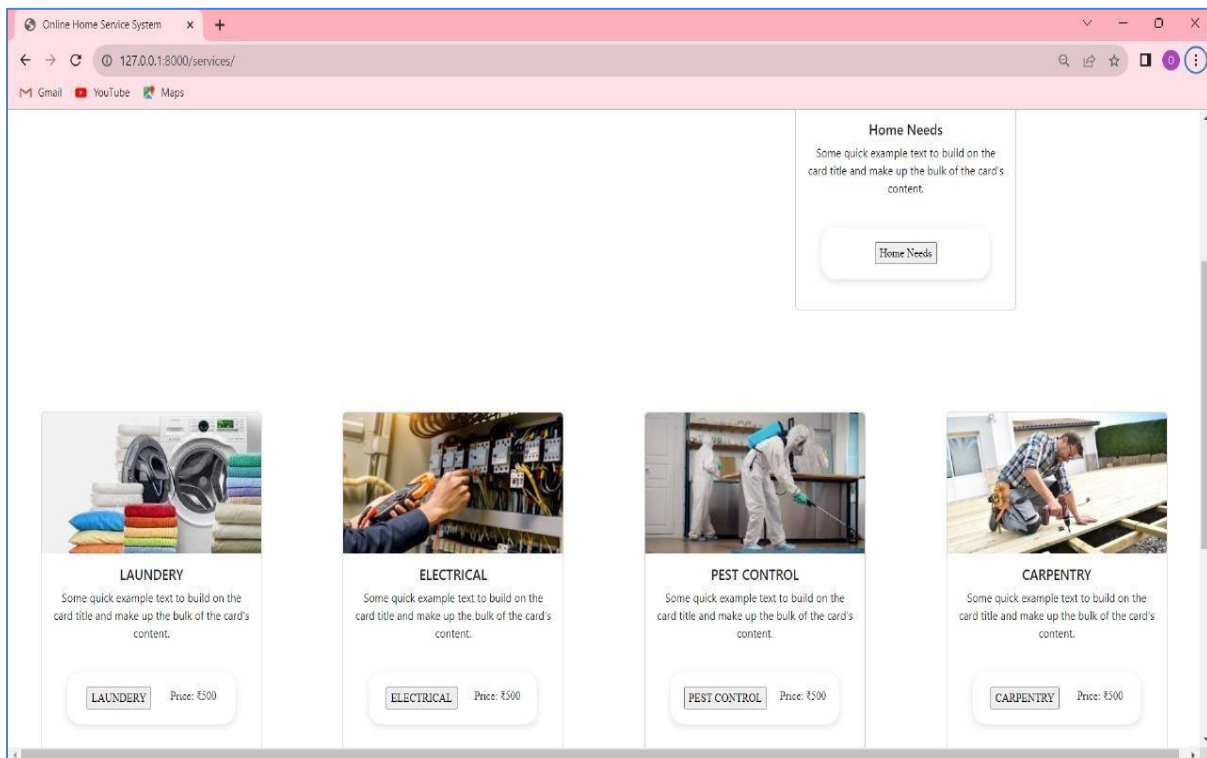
Online Home Service System

127.0.0.1:8000/services/

Gmail YouTube Maps

Home Needs

Some quick example text to build on the card title and make up the bulk of the card's content.

Home Needs

LAUNDERY

Some quick example text to build on the card title and make up the bulk of the card's content.

LAUNDERY Price: ₹500

ELECTRICAL

Some quick example text to build on the card title and make up the bulk of the card's content.

ELECTRICAL Price: ₹500

PEST CONTROL

Some quick example text to build on the card title and make up the bulk of the card's content.

PEST CONTROL Price: ₹500

CARPENTRY

Some quick example text to build on the card title and make up the bulk of the card's content.

CARPENTRY Price: ₹500